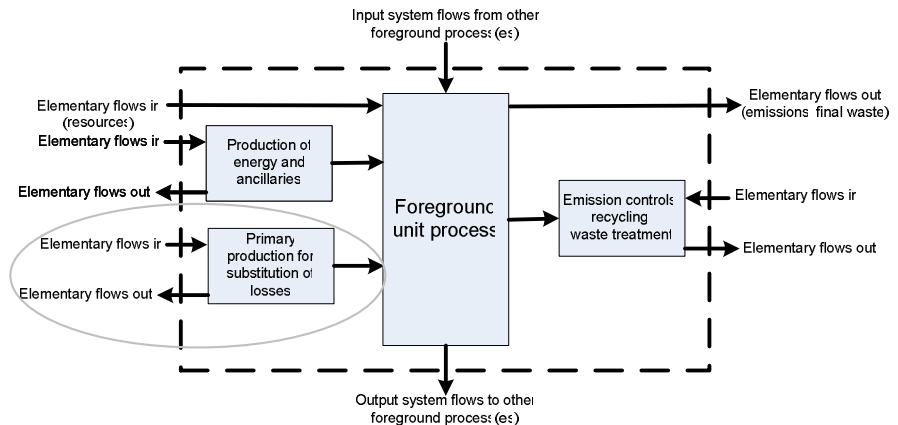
Input system flows from other foreground process(es)

Elementary flows in (resources)

Elementary flows out (emissions, final waste)

Elementary flows in

Production of energy and ancillaries

Elementary flows out

Foreground unit process

Emission controls, recycling, waste treatment

Elementary flows in

Elementary flows in

Primary production for substitution of losses

Elementary flows out

Elementary flows out

Output system flows to other foreground process(es)